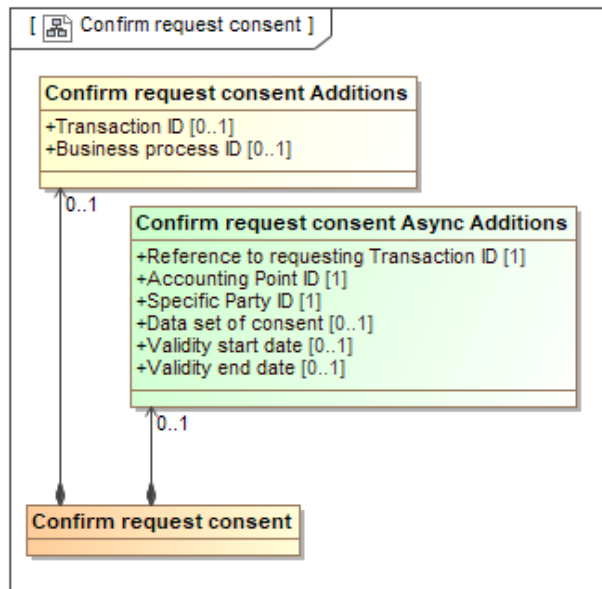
[ Confirm request consent ]

Confirm request consent Additions
+Transaction ID [0..1]
+Business process ID [0..1]

0..1

Confirm request consent Async Additions
+Reference to requesting Transaction ID [1]
+Accounting Point ID [1]
+Specific Party ID [1]
+Data set of consent [0..1]
+Validity start date [0..1]
+Validity end date [0..1]

0..1

Confirm request consent